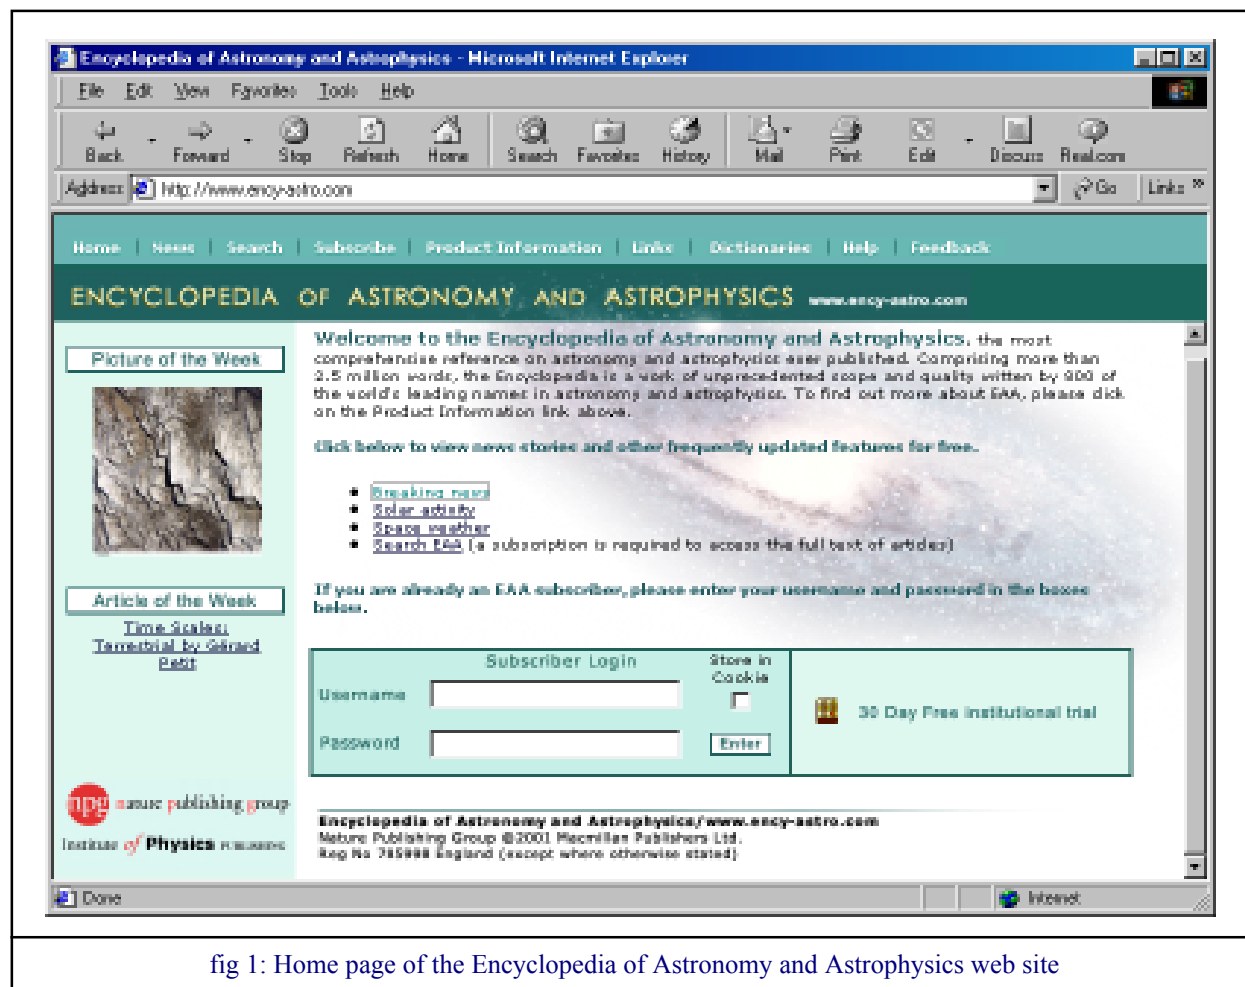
Encyclopedia of Astronomy and Astrophysics - Microsoft Internet Explorer

File Edit View Favorites Tools Help

Back Forward Stop Refresh Home Search Favorites History Mail Print Edit Discuss RealCom

Address http://www.ency-astro.com Go Links

Home | News | Search | Subscribe | Product Information | Links | Dictionaries | Help | Feedback

ENCYCLOPEDIA OF ASTRONOMY AND ASTROPHYSICS www.ency-astro.com

Picture of the Week

Article of the Week

Time Scales: Terrestrial by Gérard Petit

npg nature publishing group

Institute of Physics PUBLISHING

Welcome to the Encyclopedia of Astronomy and Astrophysics, the most comprehensive reference on astronomy and astrophysics ever published. Comprising more than 2.5 million words, the Encyclopedia is a work of unprecedented scope and quality written by 900 of the world's leading names in astronomy and astrophysics. To find out more about EAA, please click on the Product Information link above.

Click below to view news stories and other frequently updated features for free.

- Breaking news
- Solar activity
- Space weather
- Search EAA (a subscription is required to access the full text of articles)

If you are already an EAA subscriber, please enter your username and password in the boxes below.

Subscriber Login

Store in Cookie

Username

Password

Enter

30 Day Free institutional trial

Encyclopedia of Astronomy and Astrophysics/www.ency-astro.com
Nature Publishing Group ©2001 Macmillan Publishers Ltd.
Reg No 785998 England (except where otherwise stated)

Done

Internet

fig 1: Home page of the Encyclopedia of Astronomy and Astrophysics web site